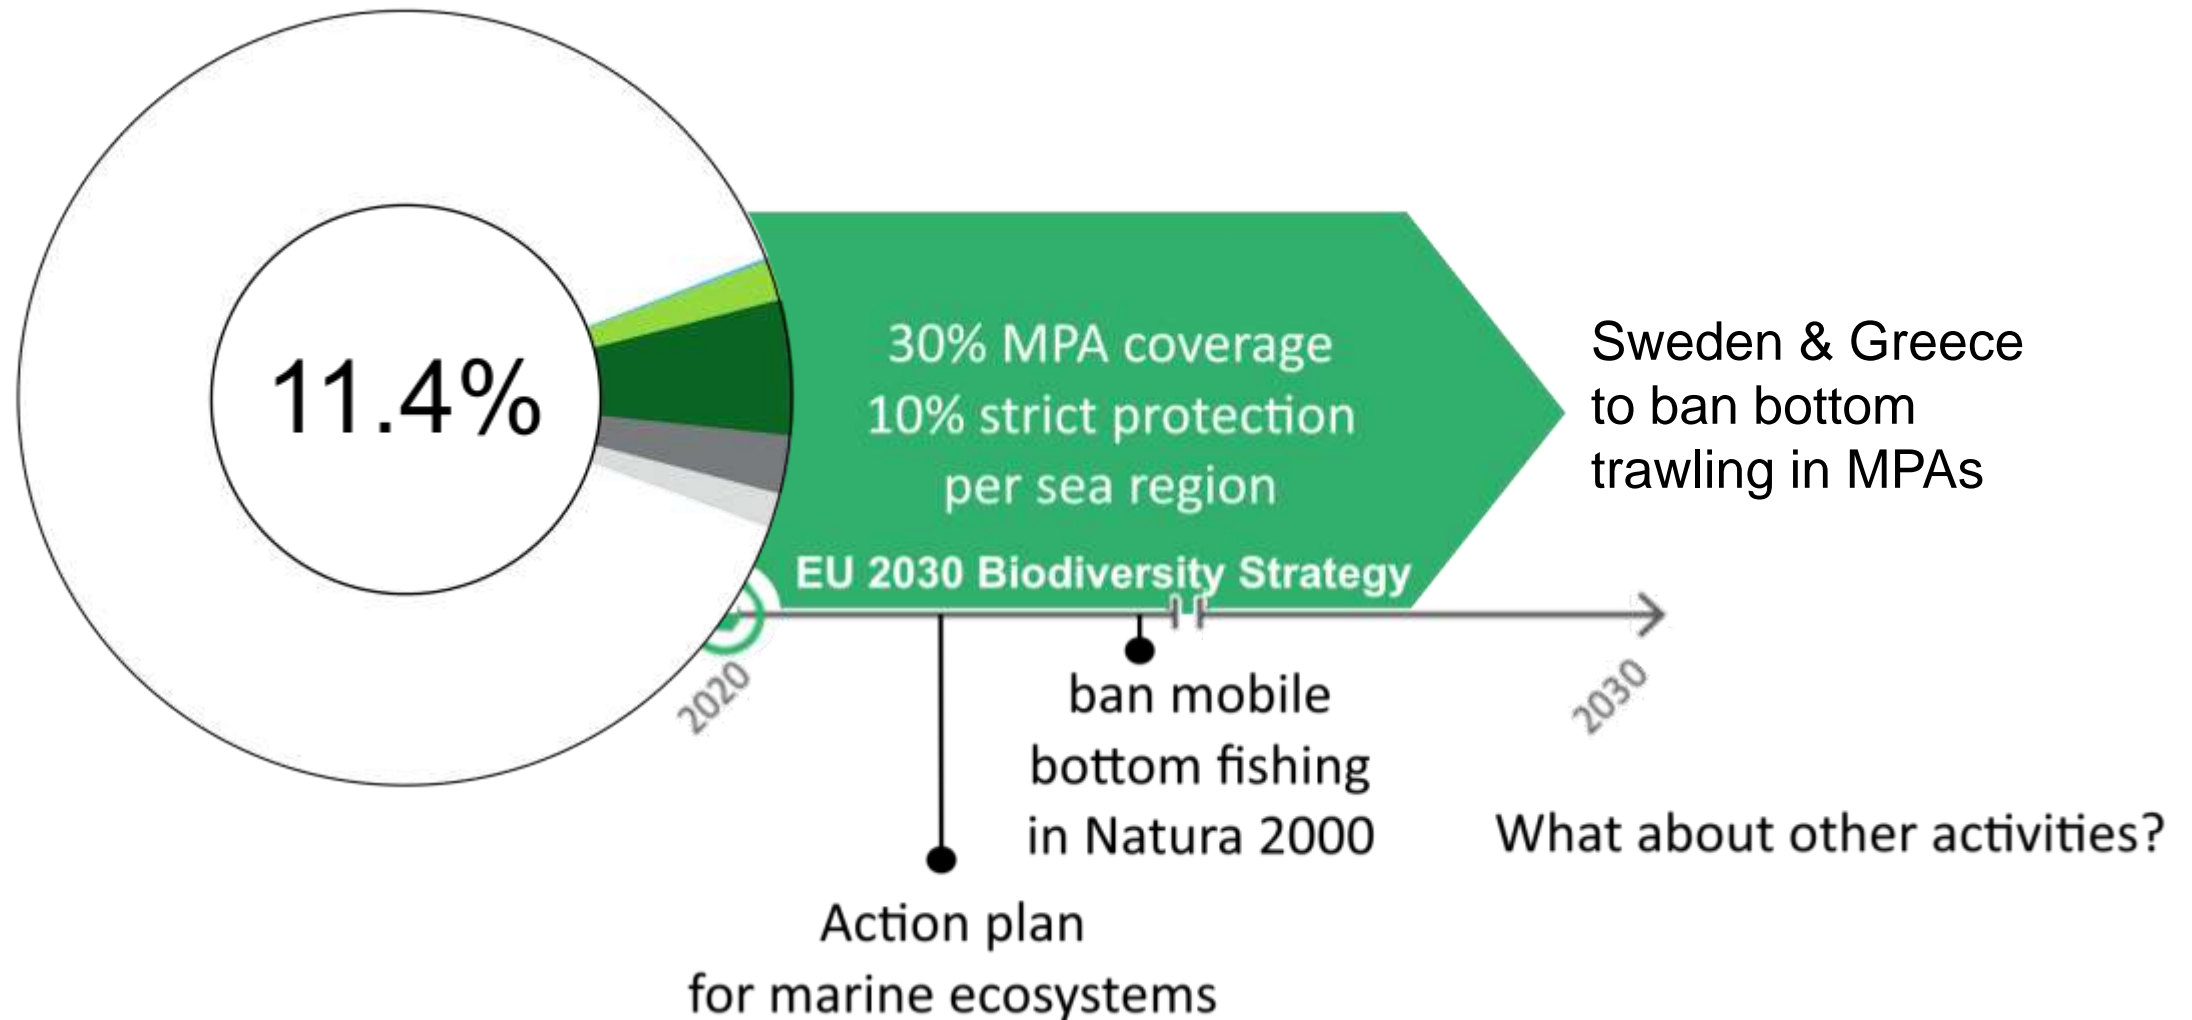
11.4%

30% MPA coverage
10% strict protection
per sea region

EU 2030 Biodiversity Strategy

Sweden & Greece
to ban bottom
trawling in MPAs

2020

2030

ban mobile
bottom fishing
in Natura 2000

What about other activities?

Action plan
for marine ecosystems